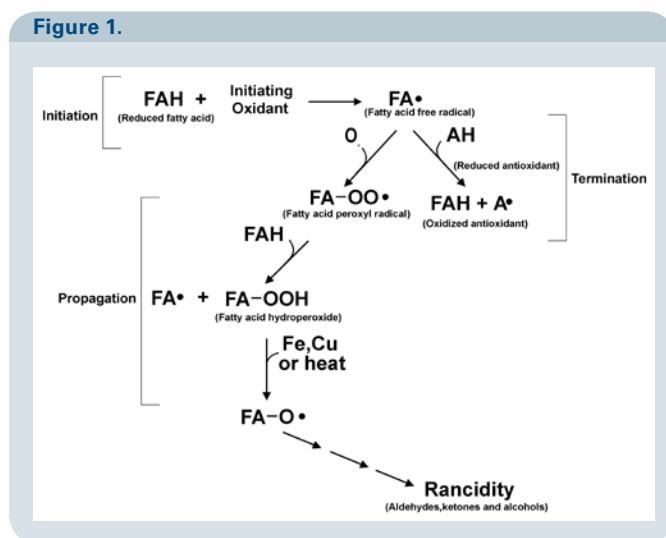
Figure 1.

Initiation

FAH + Initiating Oxidant → FA•

(Reduced fatty acid)

(Fatty acid free radical)

O₂

AH

(Reduced antioxidant)

Termination

FA–OO•

(Fatty acid peroxyl radical)

FAH + A•

(Oxidized antioxidant)

FAH

Propagation

FA• + FA–OOH

(Fatty acid hydroperoxide)

Fe,Cu or heat

FA–O•

Rancidity

(Aldehydes,ketones and alcohols)